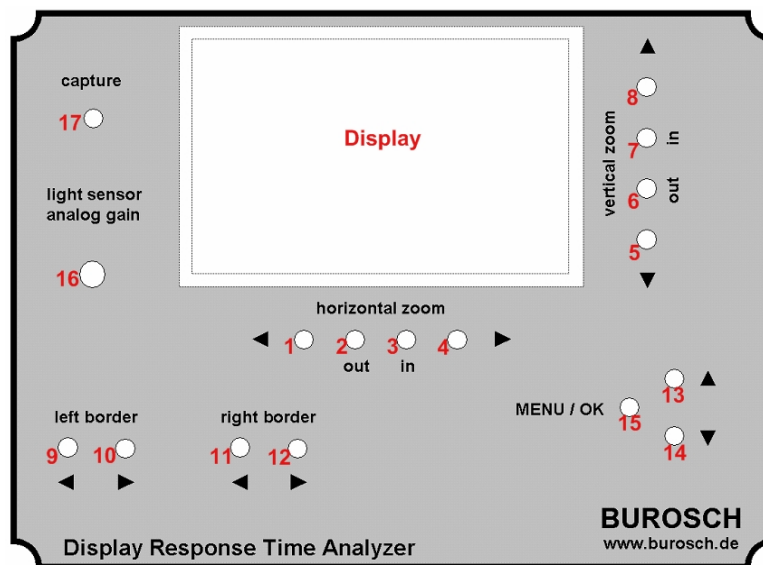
capture

17

Display

▲

8

vertical zoom

7 in

6 out

5

▼

light sensor analog gain

16

horizontal zoom

◀ 1 2 3 4 ▶

out in

left border

9 10

◀ ▶

right border

11 12

◀ ▶

MENU / OK

15

13 ▲

14 ▼

BUROSCH

www.burosch.de

Display Response Time Analyzer